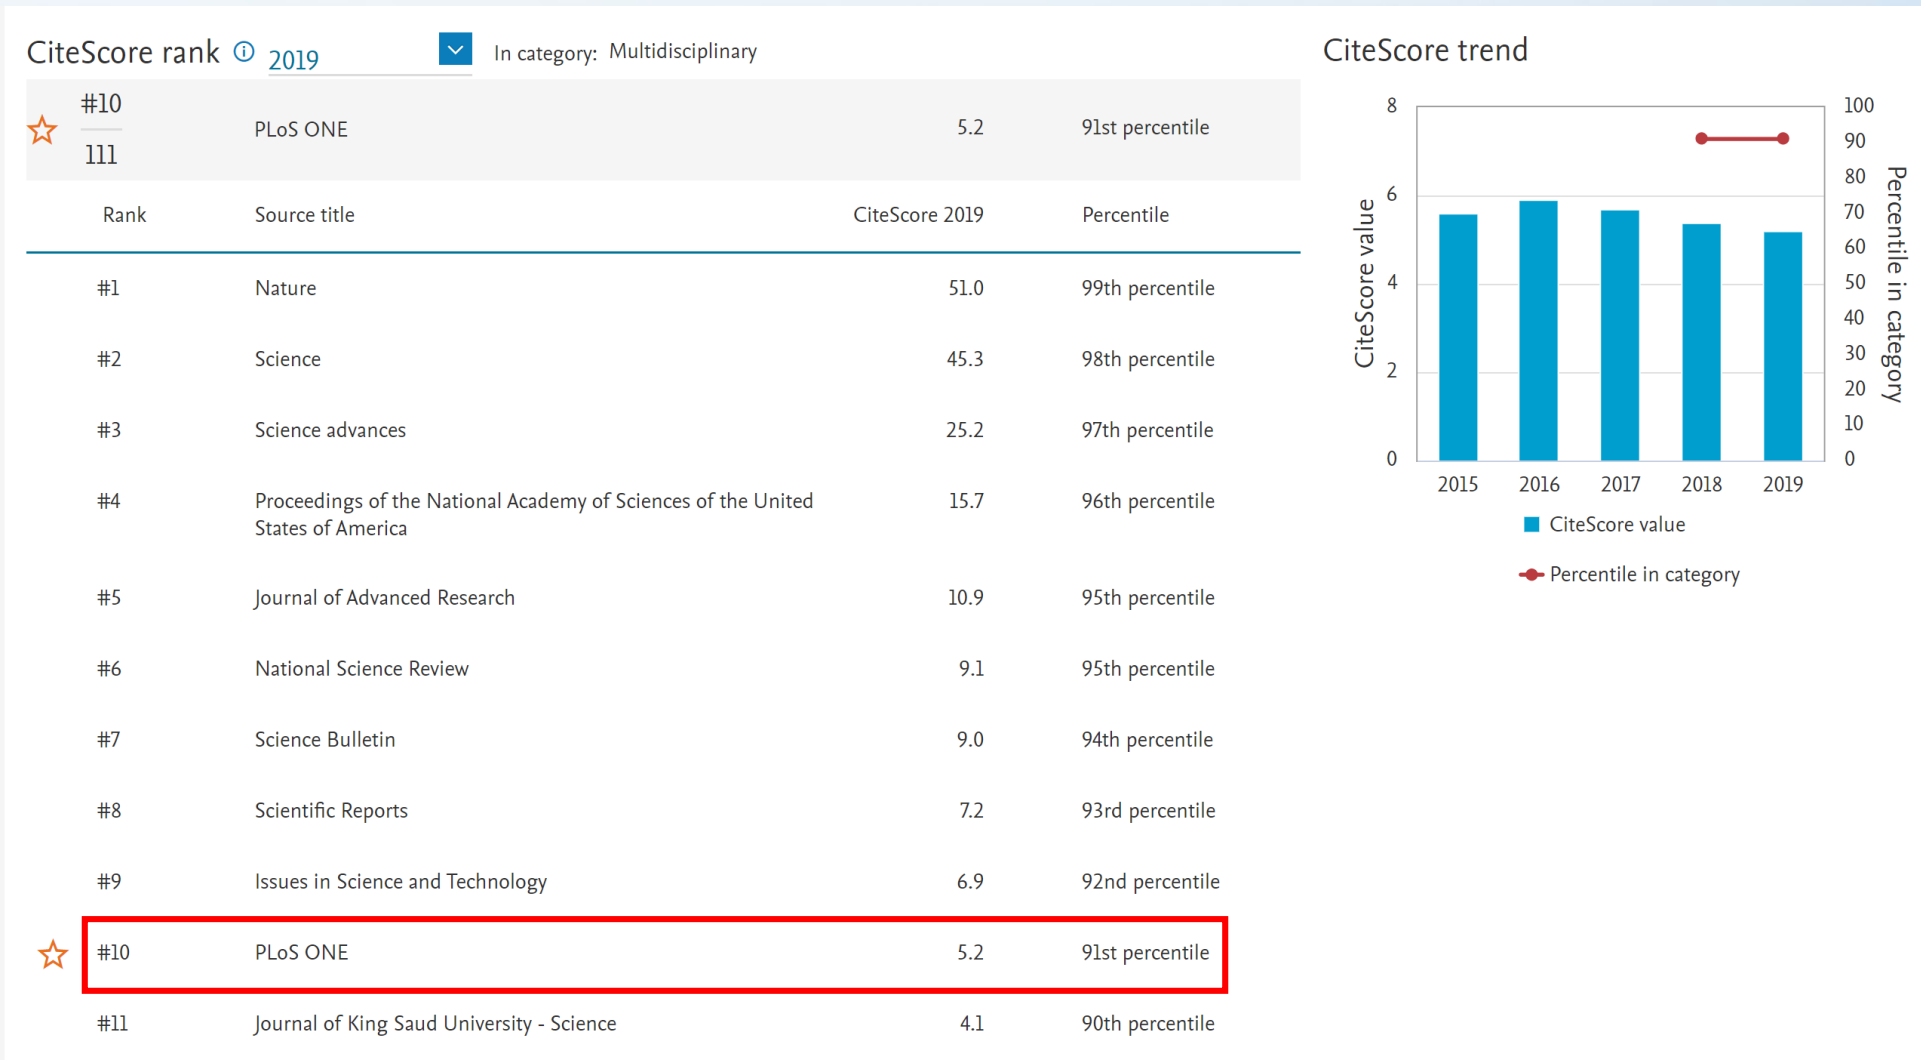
CiteScore rank ⓘ 2019 In category: Multidisciplinary

#10
111
PLoS ONE 5.2 91st percentile

| Rank | Source title | CiteScore 2019 | Percentile |
|---|---|---|---|
| #1 | Nature | 51.0 | 99th percentile |
| #2 | Science | 45.3 | 98th percentile |
| #3 | Science advances | 25.2 | 97th percentile |
| #4 | Proceedings of the National Academy of Sciences of the United States of America | 15.7 | 96th percentile |
| #5 | Journal of Advanced Research | 10.9 | 95th percentile |
| #6 | National Science Review | 9.1 | 95th percentile |
| #7 | Science Bulletin | 9.0 | 94th percentile |
| #8 | Scientific Reports | 7.2 | 93rd percentile |
| #9 | Issues in Science and Technology | 6.9 | 92nd percentile |
| #10 | PLoS ONE | 5.2 | 91st percentile |
| #11 | Journal of King Saud University - Science | 4.1 | 90th percentile |

CiteScore trend

CiteScore value
0 2 4 6 8
Percentile in category
0 10 20 30 40 50 60 70 80 90 100
2015 2016 2017 2018 2019
CiteScore value
Percentile in category